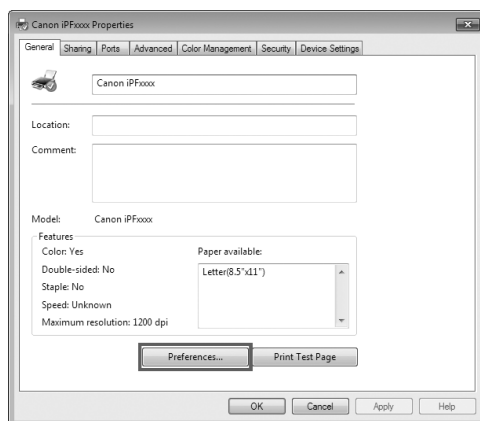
Canon iPFxxxx Properties

General | Sharing | Ports | Advanced | Color Management | Security | Device Settings

Canon iPFxxxx

Location:

Comment:

Model: Canon iPFxxxx

Features

Color: Yes

Double-sided: No

Staple: No

Speed: Unknown

Maximum resolution: 1200 dpi

Paper available:

Letter(8.5"x11")

Preferences...

Print Test Page

OK

Cancel

Apply

Help